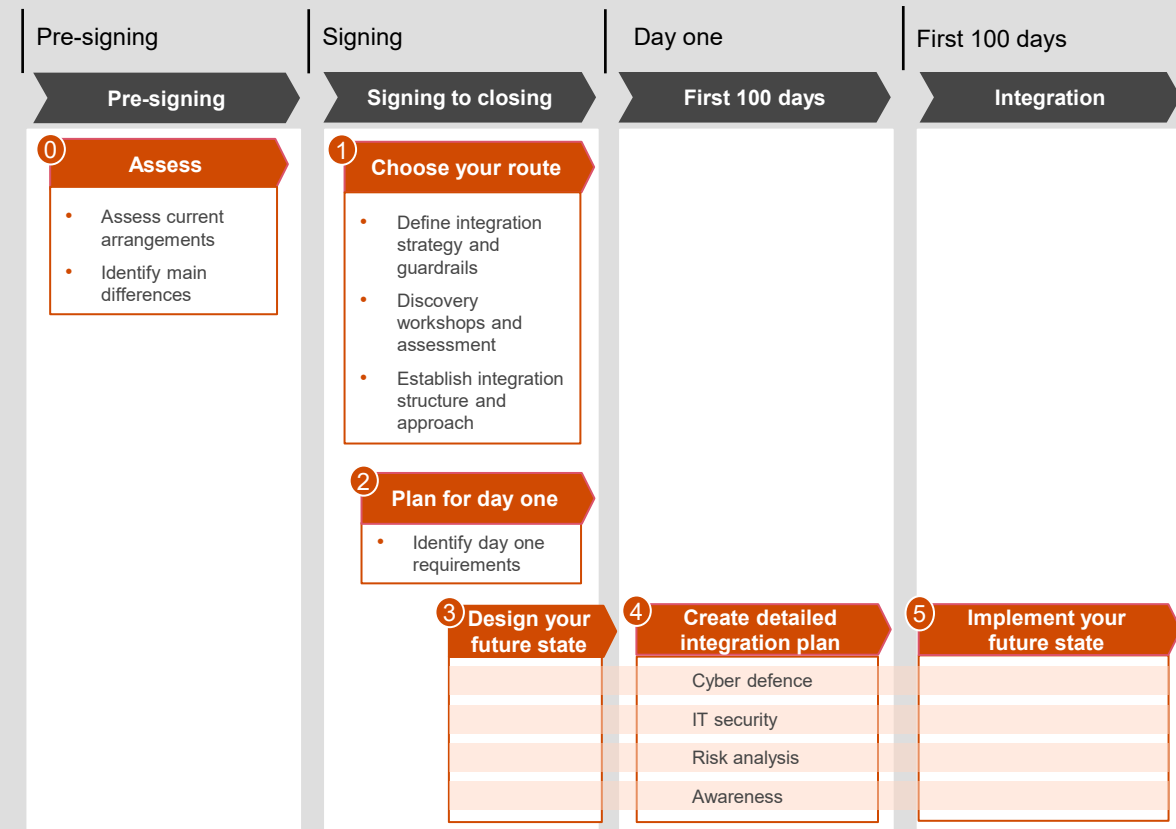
Pre-signing

Signing

Day one

First 100 days

Pre-signing

Signing to closing

First 100 days

Integration

0 Assess

- Assess current arrangements
- Identify main differences

1 Choose your route

- Define integration strategy and guardrails
- Discovery workshops and assessment
- Establish integration structure and approach

2 Plan for day one

- Identify day one requirements

3 Design your future state

4 Create detailed integration plan

5 Implement your future state

Cyber defence

IT security

Risk analysis

Awareness